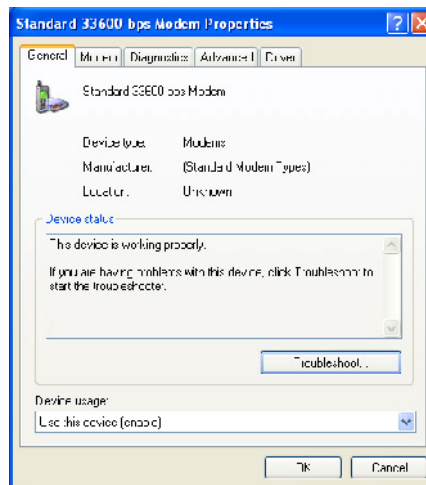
Standard 33600 bps Modem Properties

General | Modem | Diagnostics | Advanced | Driver

Standard 33600 bps Modem

Device type: Modems
Manufacturer: (Standard Modem Types)
Location: Unknown

Device status

This device is working properly.

If you are having problems with this device, click Troubleshoot to start the troubleshooter.

Troubleshoot...

Device usage:

Use this device (enable)

OK | Cancel